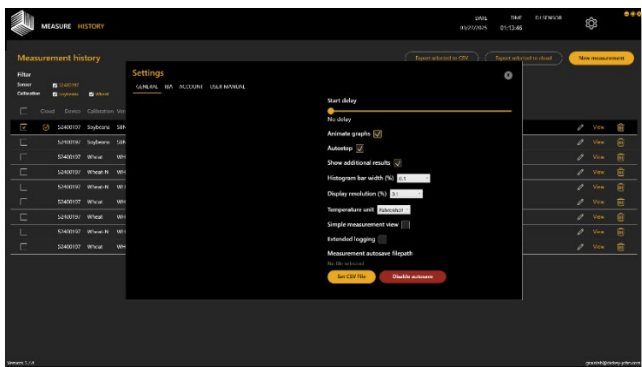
MEASURE HISTORY

DATE 03/27/2025 TIME 01:13:46 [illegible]

Measurement history

Export selected to CSV Export selected to cloud New measurement

Filter
Sensor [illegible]
Calibration Soybeans Wheat

Cloud Device Calibration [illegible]

52400197 Soybeans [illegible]
52400197 Soybeans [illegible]
52400197 Wheat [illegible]
52400197 Wheat N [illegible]
52400197 Wheat N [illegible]
52400197 Wheat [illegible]
52400197 Wheat N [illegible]
52400197 Wheat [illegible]
52400197 Wheat N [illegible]
52400197 Wheat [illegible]

View
View
View
View
View
View
View
View
View
View

Settings

GENERAL BIA ACCOUNT USER MANUAL

Start delay
No delay
Animate graphs
Autostop
Show additional results
Histogram bar width (%) 0.5
Display resolution (%) 0.1
Temperature unit Fahrenheit
Simple measurement view
Extended logging
Measurement autosave filepath
No file selected
Set CSV file Disable autosave

Version 1.14

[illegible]